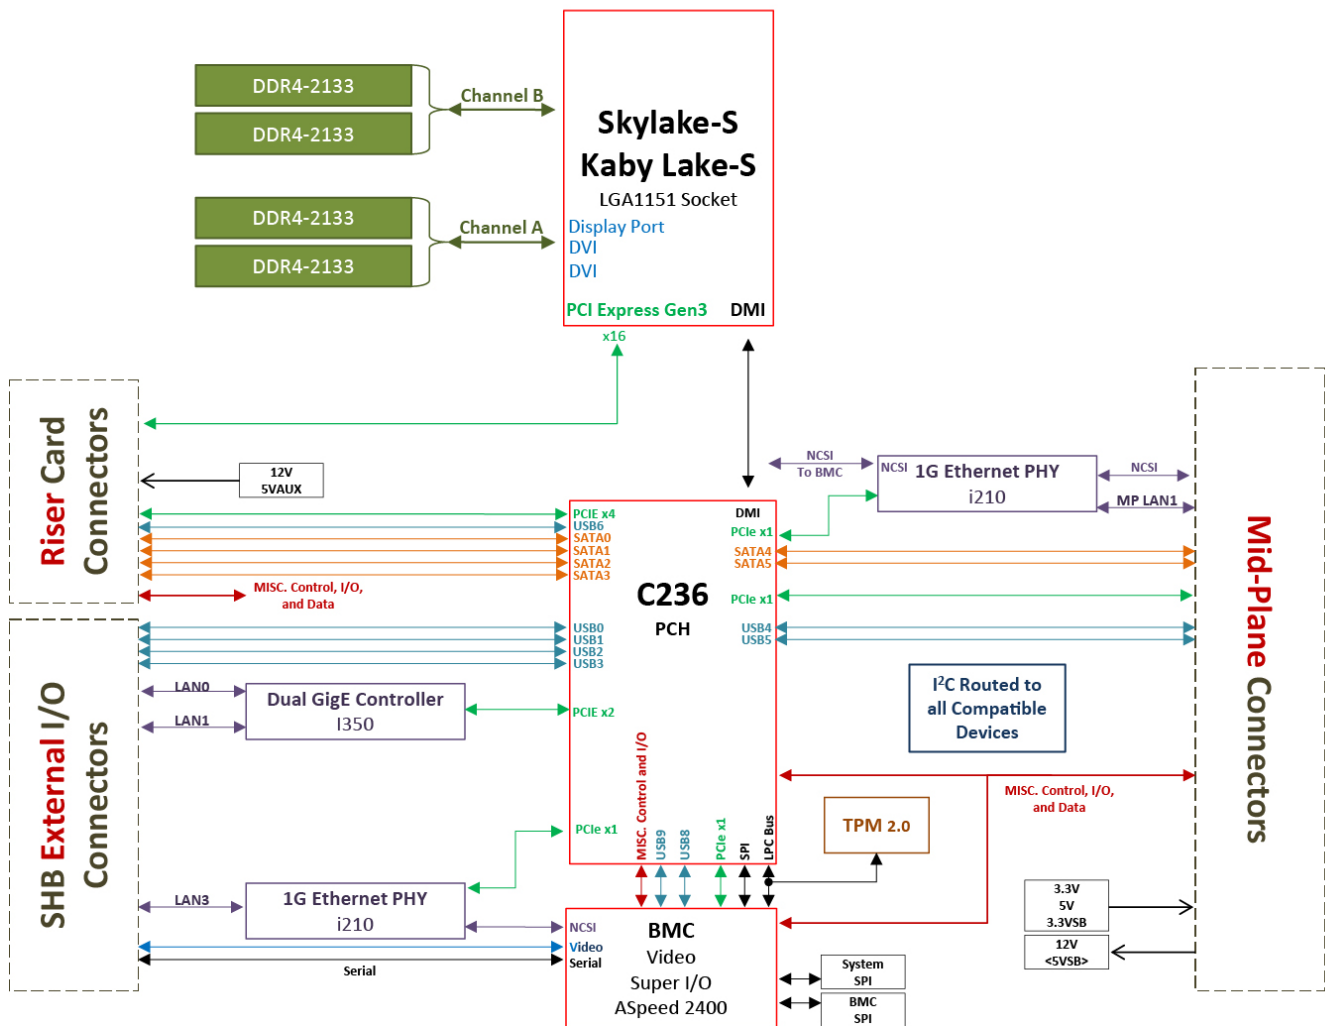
DDR4-2133
DDR4-2133
Channel B
DDR4-2133
DDR4-2133
Channel A

Skylake-S
Kaby Lake-S
LGA1151 Socket
Display Port
DVI
DVI
PCI Express Gen3
DMI
x16

Riser Card Connectors

12V
5VAUX

PCIE x4
USB6
SATA0
SATA1
SATA2
SATA3
MISC. Control, I/O, and Data

DMI
PCIe x1
SATA4
SATA5
PCIe x1

C236
PCH

NCSI
To BMC
NCSI
1G Ethernet PHY
i210
NCSI
MP LAN1

Mid-Plane Connectors

SHB External I/O Connectors

USB0
USB1
USB2
USB3
USB4
USB5

LAN0
LAN1
Dual GigE Controller
I350
PCIE x2

$I^2C$ Routed to all Compatible Devices

MISC. Control and I/O
USB9
USB8
PCIe x1
SPI
LPC Bus

MISC. Control, I/O, and Data

TPM 2.0

PCIe x1

LAN3
1G Ethernet PHY
i210

NCSI
Video
Serial
Serial

BMC
Video
Super I/O
ASpeed 2400

3.3V
5V
3.3VSB
12V
<5VSB>

System SPI
BMC SPI